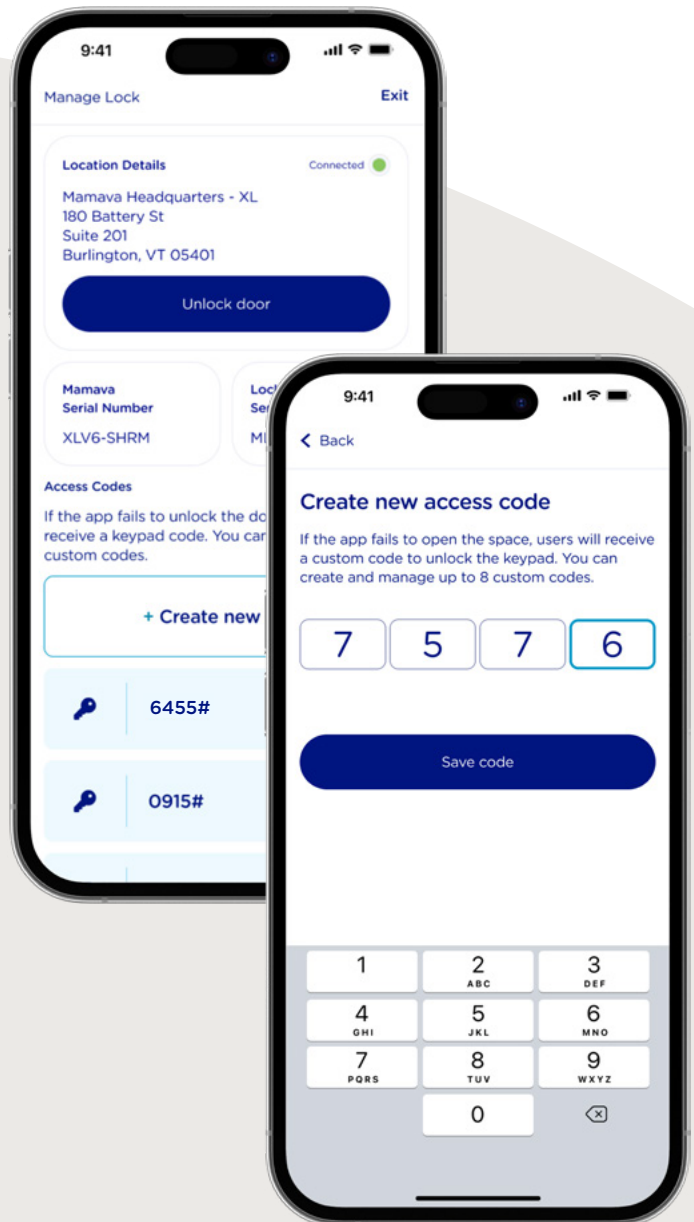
9:41

Manage Lock

Exit

Location Details

Connected

Mamava Headquarters - XL
180 Battery St
Suite 201
Burlington, VT 05401

Unlock door

Mamava
Serial Number

XLV6-SHRM

Lock
Ser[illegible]

M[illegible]

Access Codes

If the app fails to unlock the do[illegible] receive a keypad code. You can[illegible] custom codes.

+ Create new

6455#

0915#

9:41

Back

Create new access code

If the app fails to open the space, users will receive a custom code to unlock the keypad. You can create and manage up to 8 custom codes.

7 5 7 6

Save code

1

2
ABC

3
DEF

4
GHI

5
JKL

6
MNO

7
PQRS

8
TUV

9
WXYZ

0